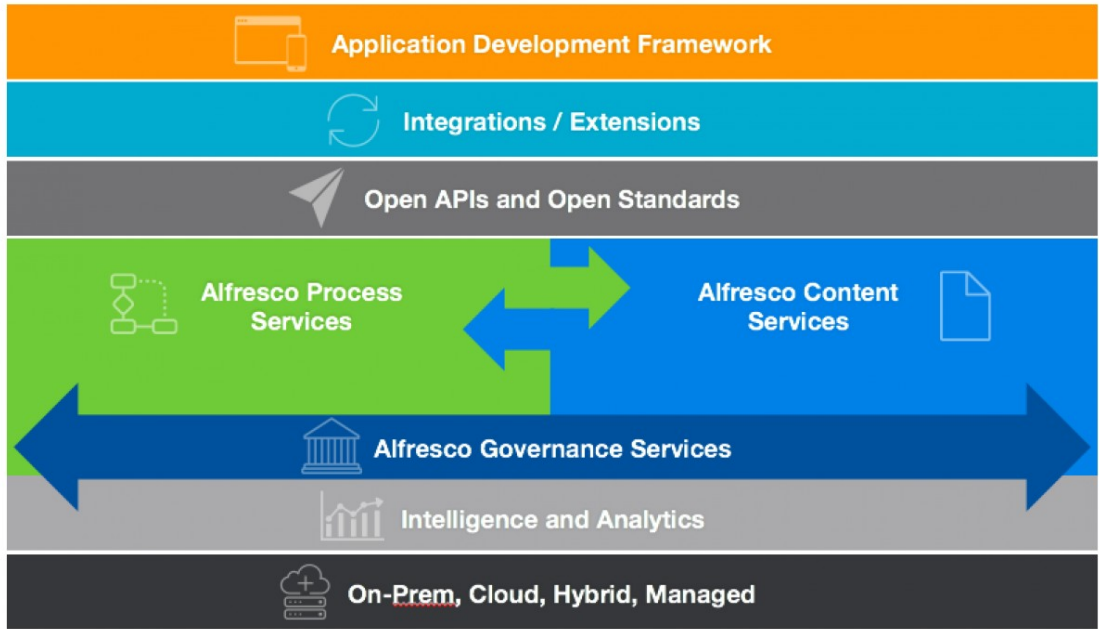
Application Development Framework

Integrations / Extensions

Open APIs and Open Standards

Alfresco Process Services

Alfresco Content Services

Alfresco Governance Services

Intelligence and Analytics

On-Prem, Cloud, Hybrid, Managed